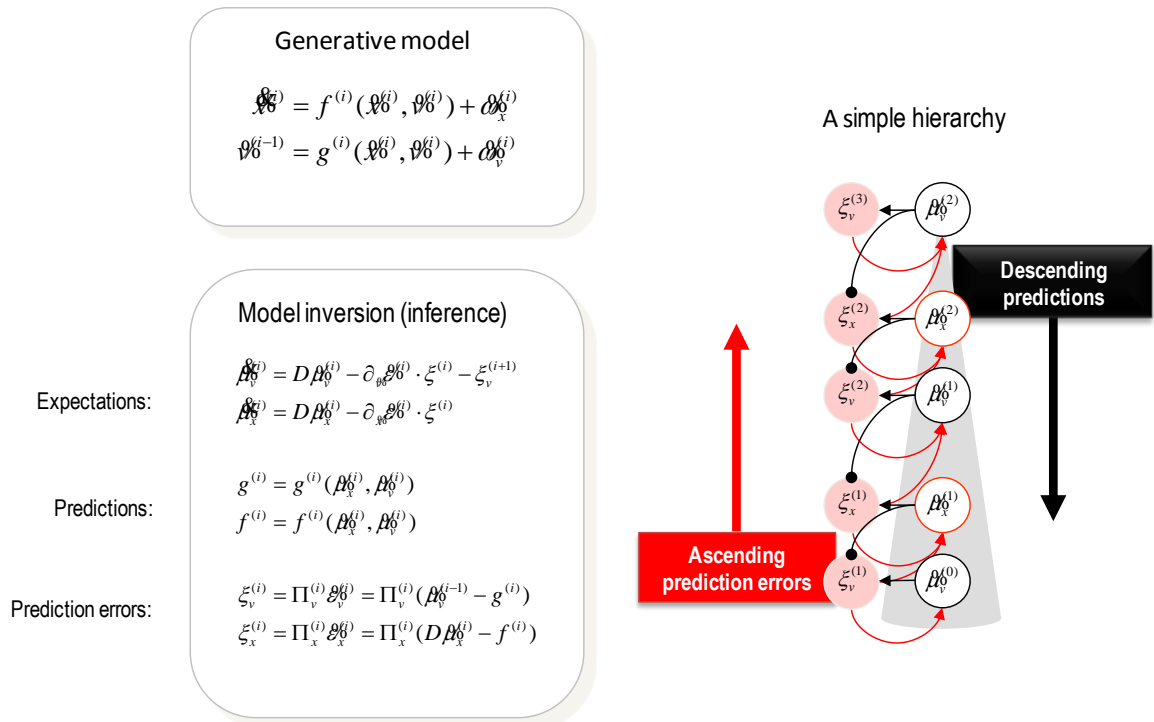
Generative model

$\dot{x}^{(i)} = f^{(i)}(x^{(i)}, v^{(i)}) + \omega_x^{(i)}$
$v^{(i-1)} = g^{(i)}(x^{(i)}, v^{(i)}) + \omega_v^{(i)}$

A simple hierarchy

Model inversion (inference)

Expectations:

$\dot{\mu}_v^{(i)} = D\mu_v^{(i)} - \partial_v \varepsilon^{(i)} \cdot \xi^{(i)} - \xi_v^{(i+1)}$
$\dot{\mu}_x^{(i)} = D\mu_x^{(i)} - \partial_x \varepsilon^{(i)} \cdot \xi^{(i)}$

Predictions:

$g^{(i)} = g^{(i)}(\mu_x^{(i)}, \mu_v^{(i)})$
$f^{(i)} = f^{(i)}(\mu_x^{(i)}, \mu_v^{(i)})$

Prediction errors:

$\xi_v^{(i)} = \Pi_v^{(i)} \varepsilon_v^{(i)} = \Pi_v^{(i)}(\mu_v^{(i-1)} - g^{(i)})$
$\xi_x^{(i)} = \Pi_x^{(i)} \varepsilon_x^{(i)} = \Pi_x^{(i)}(D\mu_x^{(i)} - f^{(i)})$

$\xi_v^{(3)}$ $\mu_v^{(2)}$
$\xi_x^{(2)}$ $\mu_x^{(2)}$
$\xi_v^{(2)}$ $\mu_v^{(1)}$
$\xi_x^{(1)}$ $\mu_x^{(1)}$
$\xi_v^{(1)}$ $\mu_v^{(0)}$

Descending predictions

Ascending prediction errors